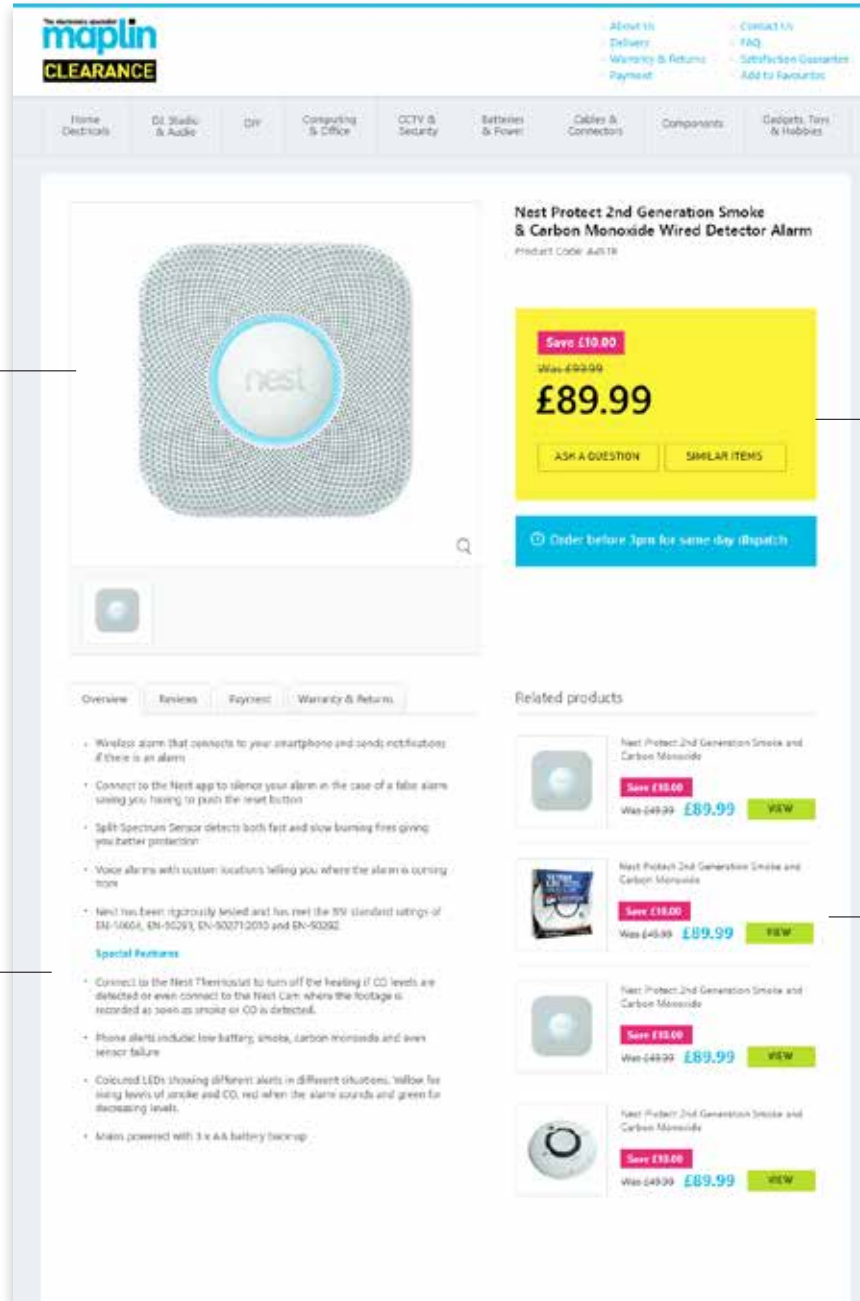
The electronics specialist
maplin
CLEARANCE

About Us
Delivery
Warranty & Returns
Payment

Contact Us
FAQ
Satisfaction Guarantee
Add to Favourites

Home Electricals | DJ, Studio & Audio | DIY | Computing & Office | CCTV & Security | Batteries & Power | Cables & Connectors | Components | Gadgets, Toys & Hobbies

Nest Protect 2nd Generation Smoke & Carbon Monoxide Wired Detector Alarm
Product Code: A451R

Save £10.00
Was £99.99
£89.99

ASK A QUESTION
SIMILAR ITEMS

Order before 3pm for same day dispatch

Overview | Reviews | Payment | Warranty & Returns

• Wireless alarm that connects to your smartphone and sends notifications if there is an alarm
• Connect to the Nest app to silence your alarm in the case of a false alarm saving you having to push the reset button
• Split-Spectrum Sensor detects both fast and slow burning fires giving you better protection
• Voice alarms with custom locations telling you where the alarm is coming from
• Nest has been rigorously tested and has met the BSI standard ratings of EN-50604, EN-50291, EN-50271:2010 and EN-50292.

Special Features
• Connect to the Nest Thermostat to turn off the heating if CO levels are detected or even connect to the Nest Cam where the footage is recorded as soon as smoke or CO is detected.
• Phone alerts include low battery, smoke, carbon monoxide and even sensor failure
• Coloured LEDs showing different alerts in different situations. Yellow for rising levels of smoke and CO, red when the alarm sounds and green for decreasing levels.
• Mains powered with 3 x AA battery back-up

Related products

Nest Protect 2nd Generation Smoke and Carbon Monoxide
Save £10.00
Was £99.99 £89.99
VIEW

Nest Protect 2nd Generation Smoke and Carbon Monoxide
Save £10.00
Was £99.99 £89.99
VIEW

Nest Protect 2nd Generation Smoke and Carbon Monoxide
Save £10.00
Was £99.99 £89.99
VIEW

Nest Protect 2nd Generation Smoke and Carbon Monoxide
Save £10.00
Was £99.99 £89.99
VIEW